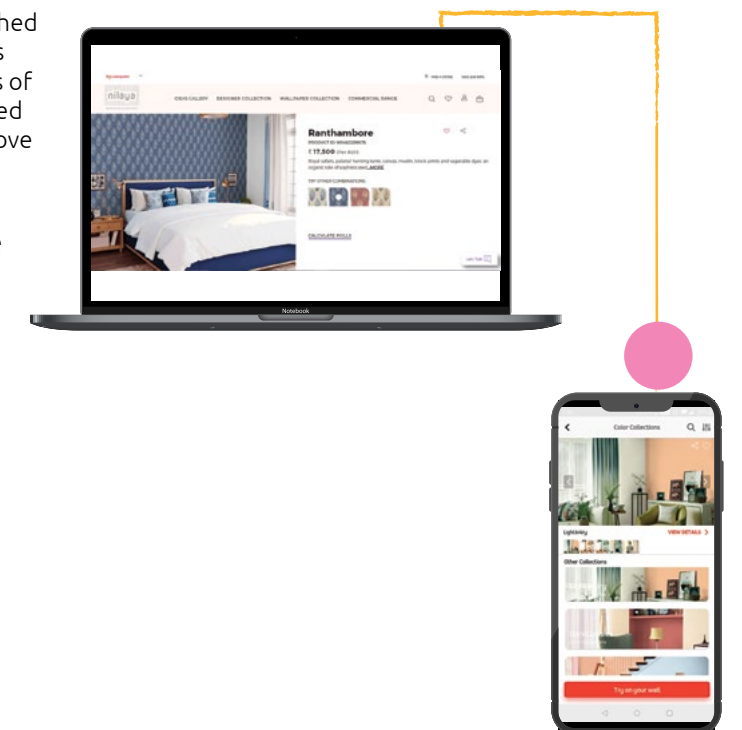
hed
s
s of
ed
ove

nilaya
IDEAS GALLERY DESIGNER COLLECTION WALLPAPER COLLECTION COMMERCIAL SPACE
Ranthambore
₹ 17,500
TRY OTHER COMBINATIONS
CALCULATE ROLLS
Notebook

Color Collections
Lightinity
VIEW DETAILS >
Other Collections
Try on your wall